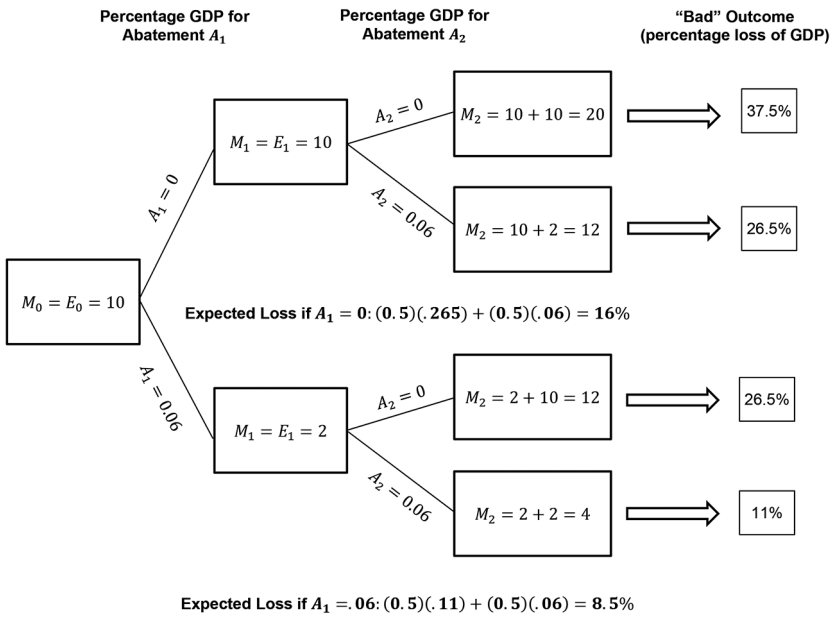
Percentage GDP for Abatement $A_1$

Percentage GDP for Abatement $A_2$

"Bad" Outcome (percentage loss of GDP)

$M_0 = E_0 = 10$

$A_1 = 0$

$M_1 = E_1 = 10$

$A_2 = 0$

$M_2 = 10 + 10 = 20$

37.5%

$A_2 = 0.06$

$M_2 = 10 + 2 = 12$

26.5%

**Expected Loss if $A_1 = 0$: $(0.5)(.265) + (0.5)(.06) = 16\%$**

$A_1 = 0.06$

$M_1 = E_1 = 2$

$A_2 = 0$

$M_2 = 2 + 10 = 12$

26.5%

$A_2 = 0.06$

$M_2 = 2 + 2 = 4$

11%

**Expected Loss if $A_1 = .06$: $(0.5)(.11) + (0.5)(.06) = 8.5\%$**